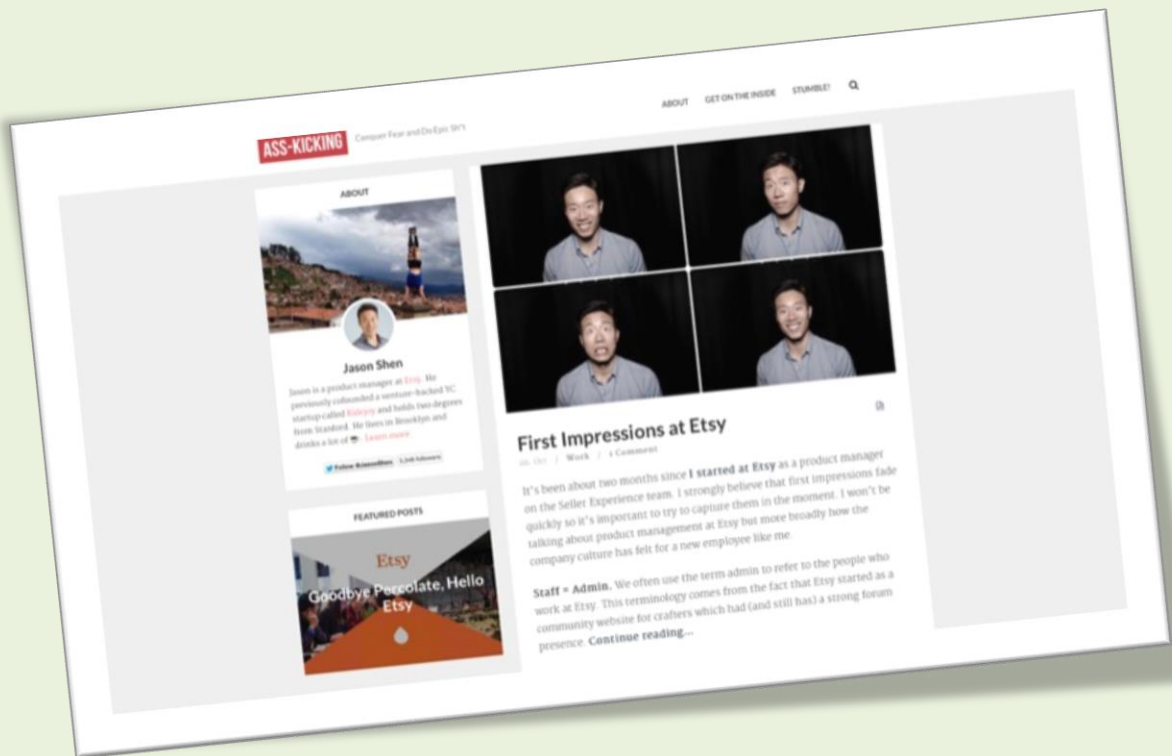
ASS-KICKING Conquer Fear and Do Epic Sh*t

ABOUT GET ON THE INSIDE STUMBLE!

ABOUT

Jason Shen

Jason is a product manager at Etsy. He previously cofounded a venture-backed YC startup called Ridejoy and holds two degrees from Stanford. He lives in Brooklyn and drinks a lot of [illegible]. Learn more.

Follow @jasonshen 3,348 followers

FEATURED POSTS

Etsy

Goodbye Percolate, Hello Etsy

First Impressions at Etsy

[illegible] Oct / Work / 1 Comment

It's been about two months since I started at Etsy as a product manager on the Seller Experience team. I strongly believe that first impressions fade quickly so it's important to try to capture them in the moment. I won't be talking about product management at Etsy but more broadly how the company culture has felt for a new employee like me.

Staff = Admin. We often use the term admin to refer to the people who work at Etsy. This terminology comes from the fact that Etsy started as a community website for crafters which had (and still has) a strong forum presence. Continue reading...